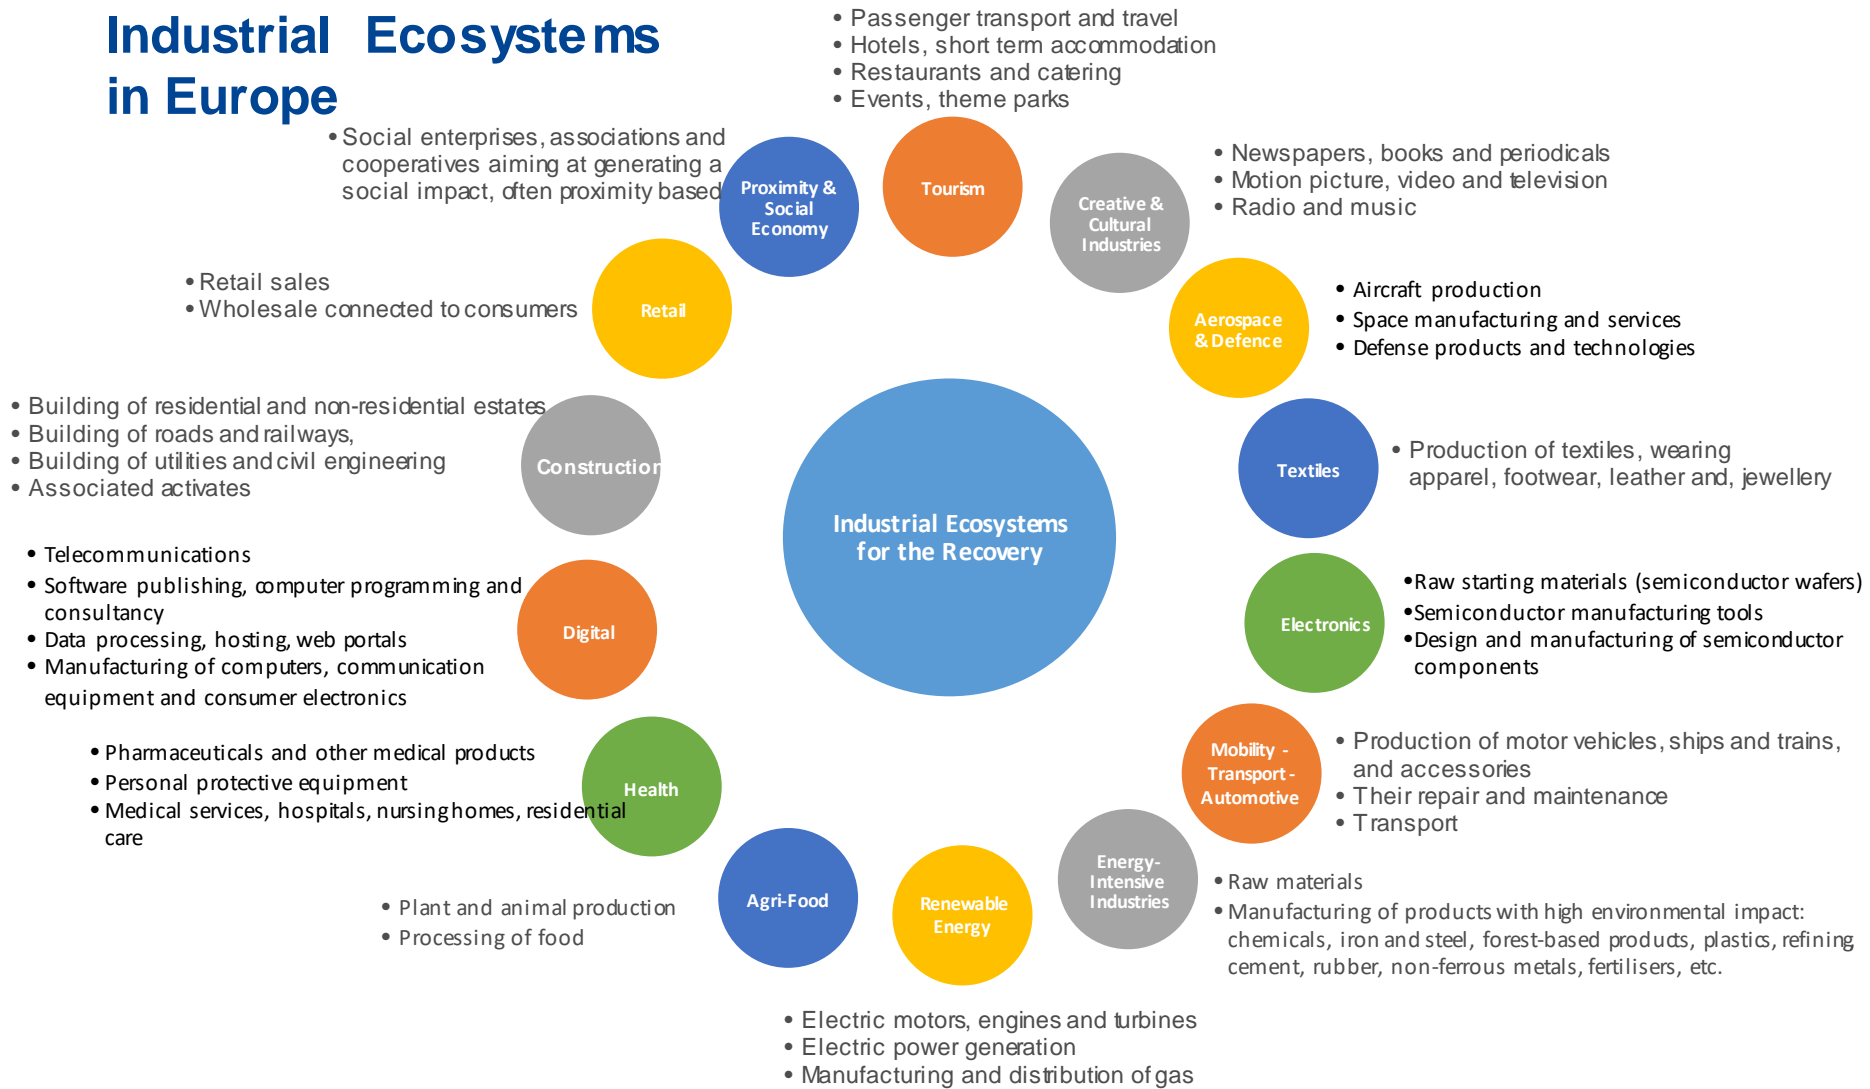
Industrial Ecosystems in Europe

• Passenger transport and travel
• Hotels, short term accommodation
• Restaurants and catering
• Events, theme parks

Tourism

• Social enterprises, associations and cooperatives aiming at generating a social impact, often proximity based

Proximity & Social Economy

Creative & Cultural Industries

• Newspapers, books and periodicals
• Motion picture, video and television
• Radio and music

• Retail sales
• Wholesale connected to consumers

Retail

Aerospace & Defence

• Aircraft production
• Space manufacturing and services
• Defense products and technologies

• Building of residential and non-residential estates
• Building of roads and railways,
• Building of utilities and civil engineering
• Associated activates

Construction

Industrial Ecosystems for the Recovery

Textiles

• Production of textiles, wearing apparel, footwear, leather and, jewellery

• Telecommunications
• Software publishing, computer programming and consultancy
• Data processing, hosting, web portals
• Manufacturing of computers, communication equipment and consumer electronics

Digital

Electronics

•Raw starting materials (semiconductor wafers)
•Semiconductor manufacturing tools
•Design and manufacturing of semiconductor components

Mobility - Transport - Automotive

• Production of motor vehicles, ships and trains, and accessories
• Their repair and maintenance
• Transport

• Pharmaceuticals and other medical products
• Personal protective equipment
• Medical services, hospitals, nursing homes, residential care

Health

Energy-Intensive Industries

• Raw materials
• Manufacturing of products with high environmental impact: chemicals, iron and steel, forest-based products, plastics, refining cement, rubber, non-ferrous metals, fertilisers, etc.

Agri-Food

Renewable Energy

• Plant and animal production
• Processing of food

• Electric motors, engines and turbines
• Electric power generation
• Manufacturing and distribution of gas